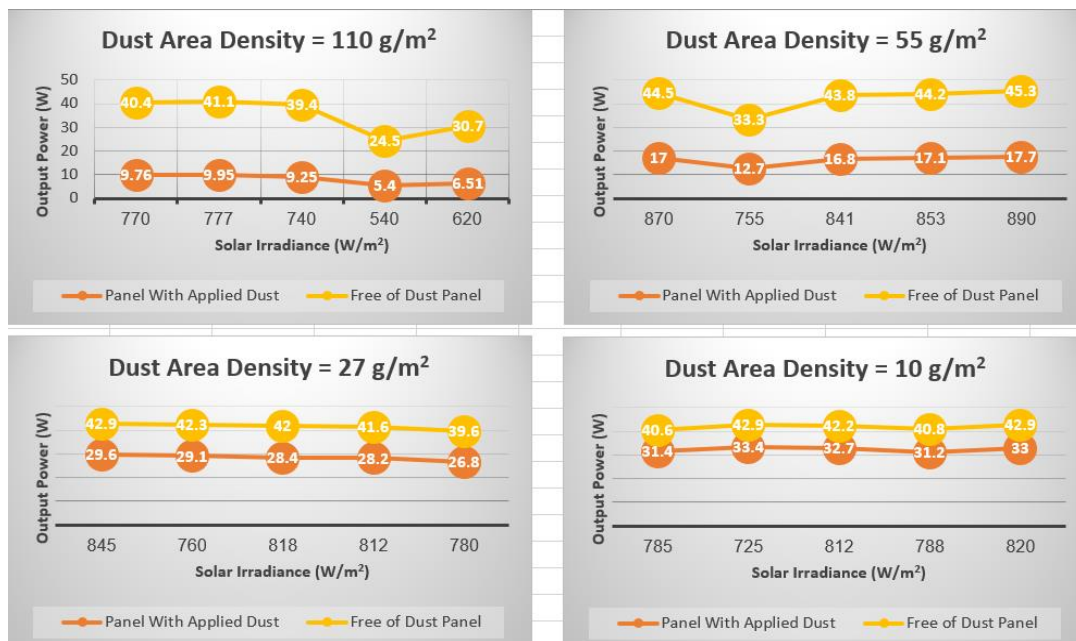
Dust Area Density = 110 g/m$^2$

Output Power (W)

50
40
30
20
10
0

40.4 41.1 39.4 24.5 30.7

9.76 9.95 9.25 5.4 6.51

770 777 740 540 620

Solar Irradiance (W/m$^2$)

Panel With Applied Dust
Free of Dust Panel

Dust Area Density = 55 g/m$^2$

Output Power (W)

44.5 33.3 43.8 44.2 45.3

17 12.7 16.8 17.1 17.7

870 755 841 853 890

Solar Irradiance (W/m$^2$)

Panel With Applied Dust
Free of Dust Panel

Dust Area Density = 27 g/m$^2$

Output Power (W)

42.9 42.3 42 41.6 39.6

29.6 29.1 28.4 28.2 26.8

845 760 818 812 780

Solar Irradiance (W/m$^2$)

Panel With Applied Dust
Free of Dust Panel

Dust Area Density = 10 g/m$^2$

Output Power (W)

40.6 42.9 42.2 40.8 42.9

31.4 33.4 32.7 31.2 33

785 725 812 788 820

Solar Irradiance (W/m$^2$)

Panel With Applied Dust
Free of Dust Panel